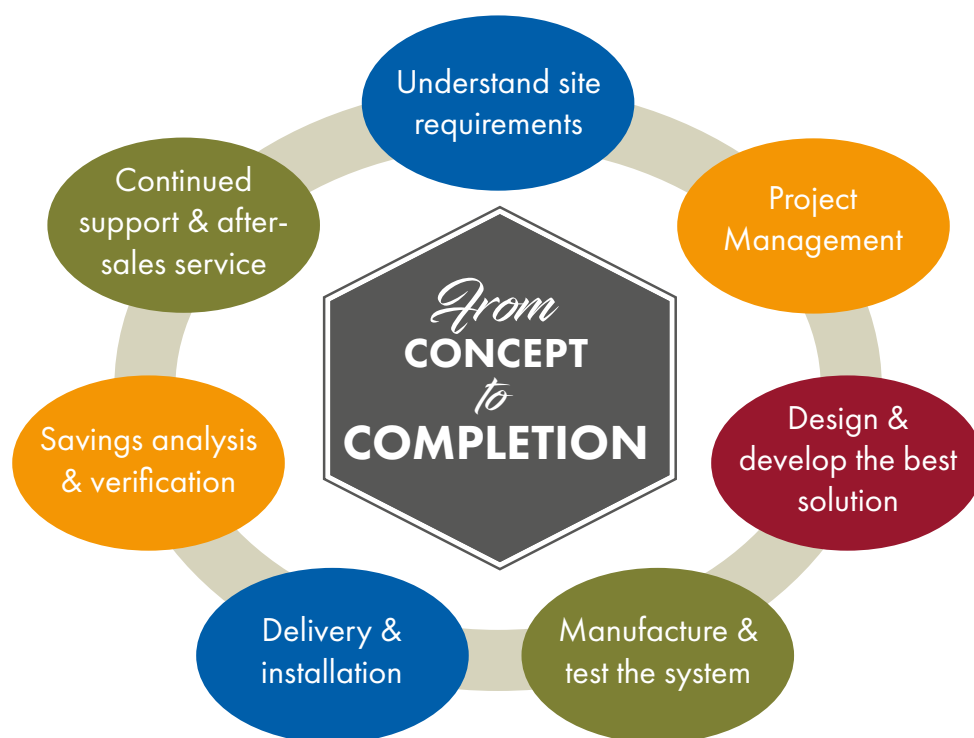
From
CONCEPT
to
COMPLETION

Understand site requirements

Project Management

Design & develop the best solution

Manufacture & test the system

Delivery & installation

Savings analysis & verification

Continued support & after-sales service